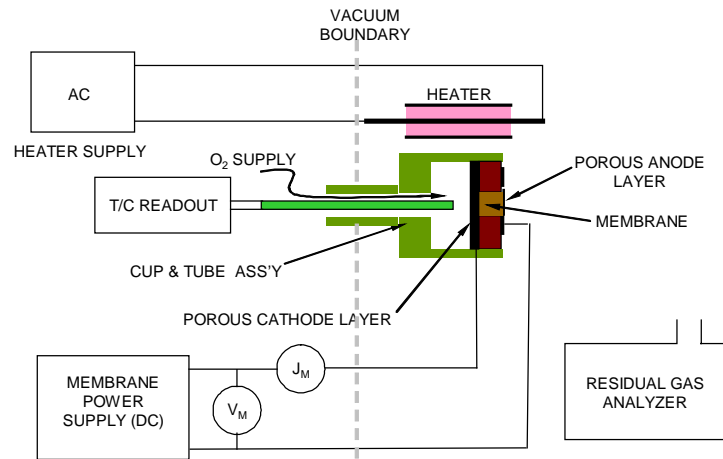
VACUUM BOUNDARY

AC

HEATER SUPPLY

HEATER

$O_2$ SUPPLY

POROUS ANODE LAYER

T/C READOUT

MEMBRANE

CUP & TUBE ASS'Y

POROUS CATHODE LAYER

MEMBRANE POWER SUPPLY (DC)

$J_M$

$V_M$

RESIDUAL GAS ANALYZER